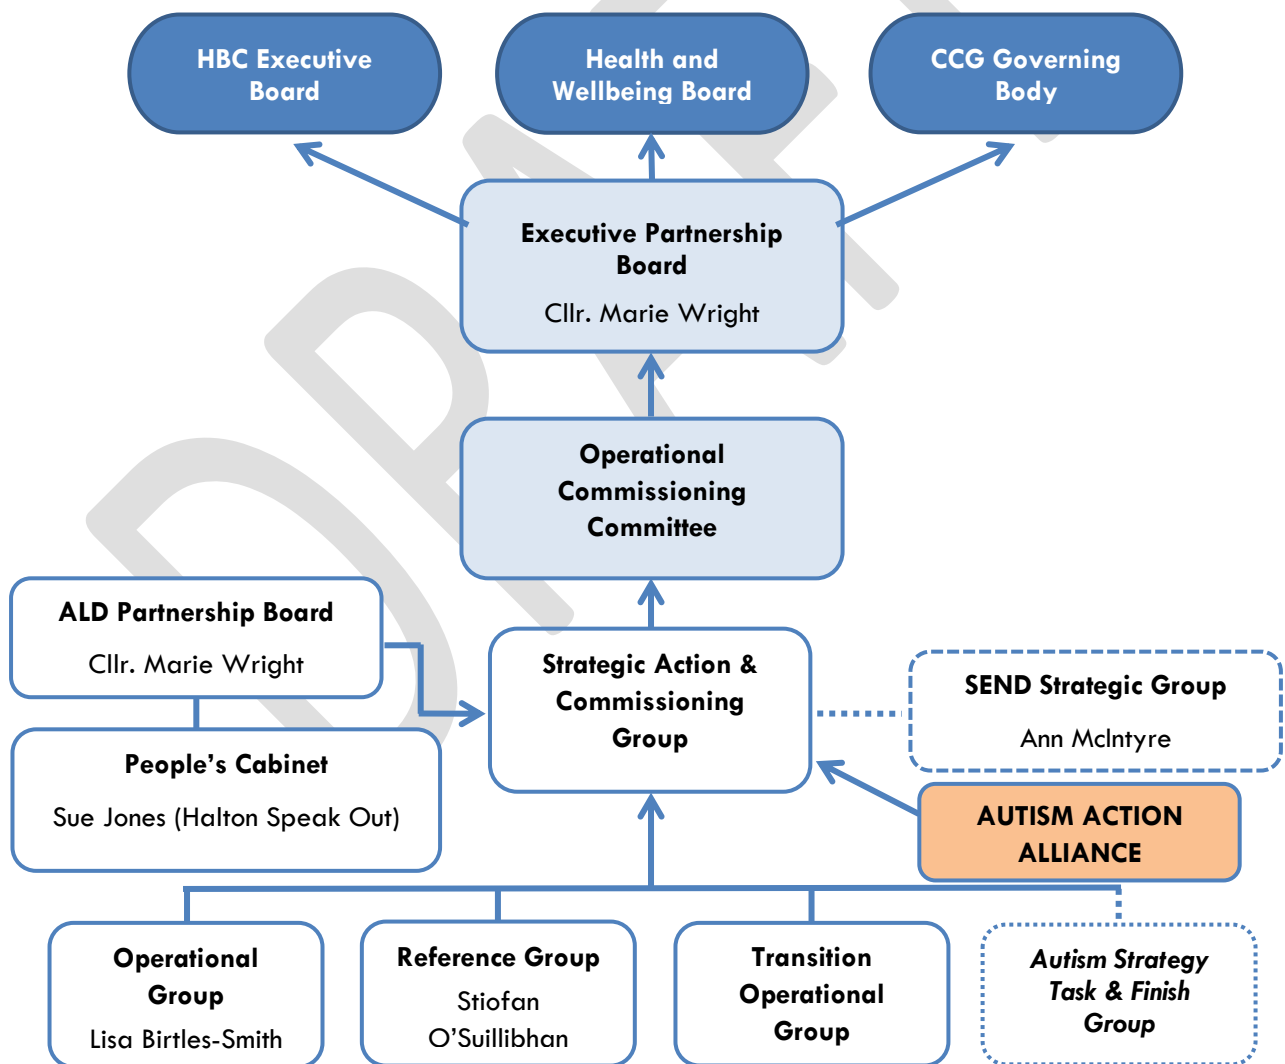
HBC Executive Board

Health and Wellbeing Board

CCG Governing Body

Executive Partnership Board

Cllr. Marie Wright

Operational Commissioning Committee

ALD Partnership Board

Cllr. Marie Wright

Strategic Action & Commissioning Group

SEND Strategic Group

Ann McIntyre

People's Cabinet

Sue Jones (Halton Speak Out)

AUTISM ACTION ALLIANCE

Operational Group

Lisa Birtles-Smith

Reference Group

Stiofan O'Suillibhan

Transition Operational Group

Autism Strategy Task & Finish Group

DRAFT